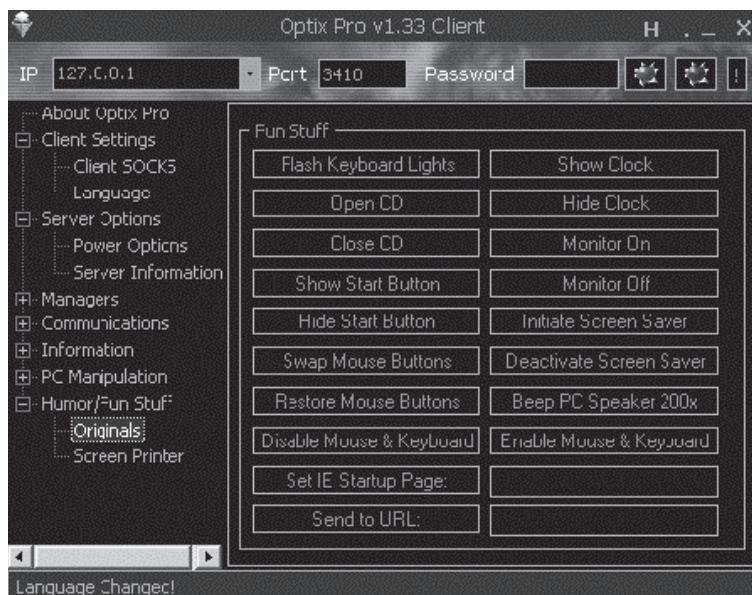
Optix Pro v1.33 Client

H . _ X

IP 127.0.0.1

Port 3410

Password

!

About Optix Pro
Client Settings
Client SOCKS
Language
Server Options
Power Options
Server Information
Managers
Communications
Information
PC Manipulation
Humor/Fun Stuff
Originals
Screen Printer

Fun Stuff

Flash Keyboard Lights

Show Clock

Open CD

Hide Clock

Close CD

Monitor On

Show Start Button

Monitor Off

Hide Start Button

Initiate Screen Saver

Swap Mouse Buttons

Deactivate Screen Saver

Restore Mouse Buttons

Beep PC Speaker 200x

Disable Mouse & Keyboard

Enable Mouse & Keyboard

Set IE Startup Page:

Send to URL:

Language Changed!